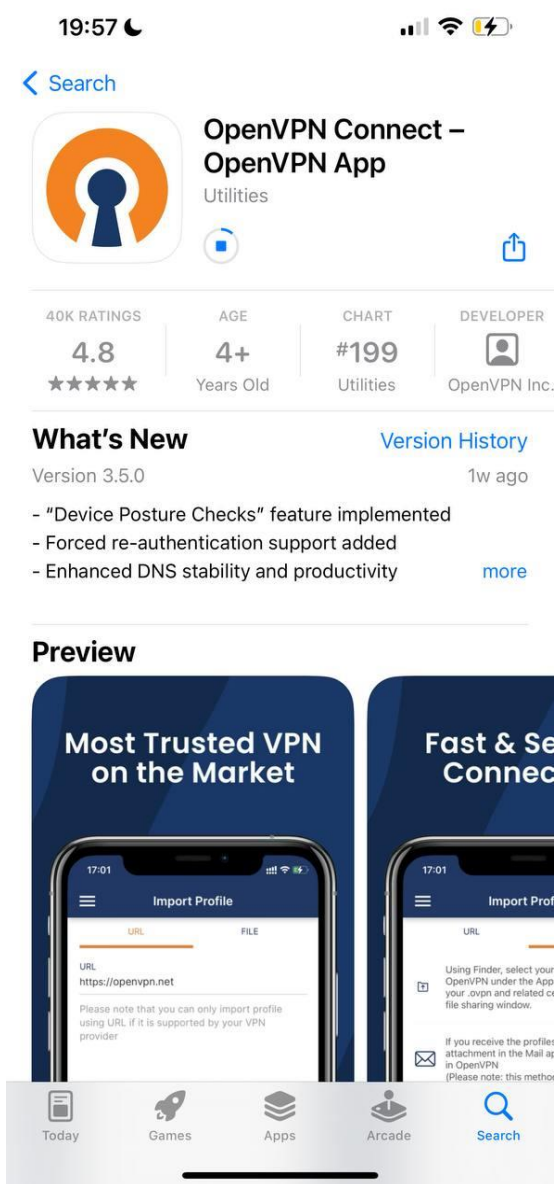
19:57

< Search

OpenVPN Connect – OpenVPN App
Utilities

40K RATINGS
4.8
★★★★★

AGE
4+
Years Old

CHART
#199
Utilities

DEVELOPER
OpenVPN Inc.

What's New
Version History
Version 3.5.0
1w ago
- "Device Posture Checks" feature implemented
- Forced re-authentication support added
- Enhanced DNS stability and productivity
more

Preview

Most Trusted VPN on the Market

17:01
Import Profile
URL
FILE
URL
https://openvpn.net
Please note that you can only import profile using URL if it is supported by your VPN provider

Fast & Se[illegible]
Connec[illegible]

17:01
Import Prof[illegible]
URL
Using Finder, select your OpenVPN under the App your .ovpn and related ce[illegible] file sharing window.
If you receive the profiles attachment in the Mail ap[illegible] in OpenVPN (Please note: this metho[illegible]

Today
Games
Apps
Arcade
Search